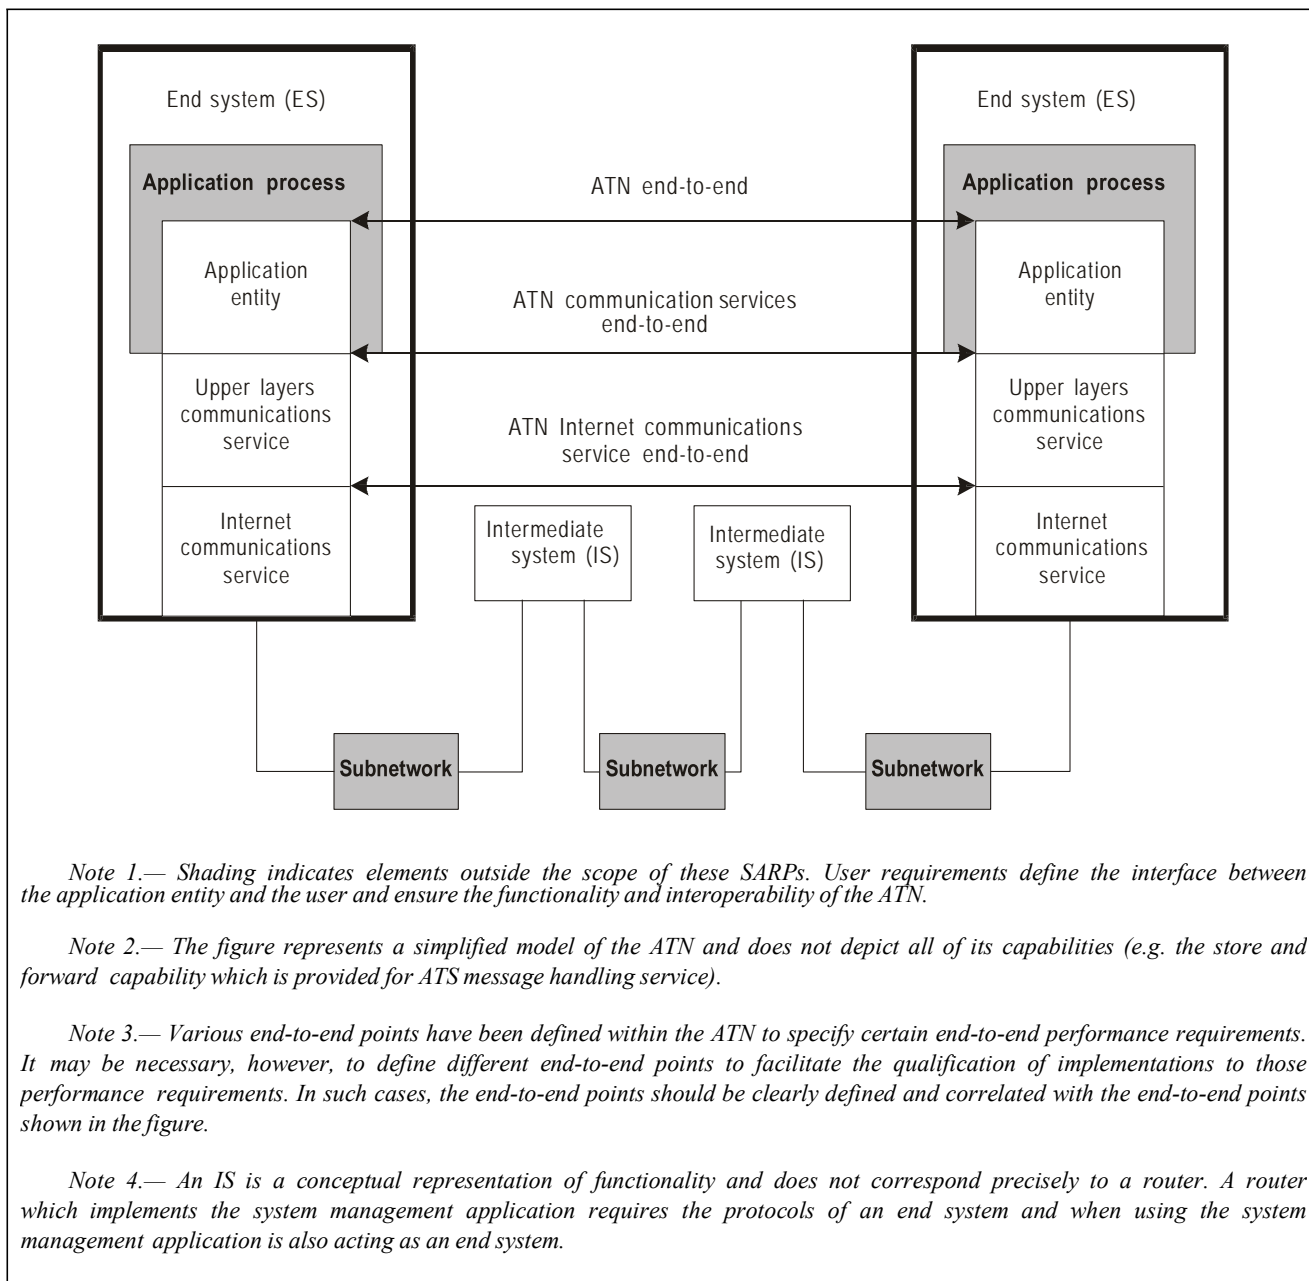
End system (ES)

Application process

Application entity

Upper layers communications service

Internet communications service

ATN end-to-end

ATN communication services end-to-end

ATN Internet communications service end-to-end

Intermediate system (IS)

Intermediate system (IS)

End system (ES)

Application process

Application entity

Upper layers communications service

Internet communications service

Subnetwork

Subnetwork

Subnetwork

Note 1.— Shading indicates elements outside the scope of these SARPs. User requirements define the interface between the application entity and the user and ensure the functionality and interoperability of the ATN.

Note 2.— The figure represents a simplified model of the ATN and does not depict all of its capabilities (e.g. the store and forward capability which is provided for ATS message handling service).

Note 3.— Various end-to-end points have been defined within the ATN to specify certain end-to-end performance requirements. It may be necessary, however, to define different end-to-end points to facilitate the qualification of implementations to those performance requirements. In such cases, the end-to-end points should be clearly defined and correlated with the end-to-end points shown in the figure.

Note 4.— An IS is a conceptual representation of functionality and does not correspond precisely to a router. A router which implements the system management application requires the protocols of an end system and when using the system management application is also acting as an end system.